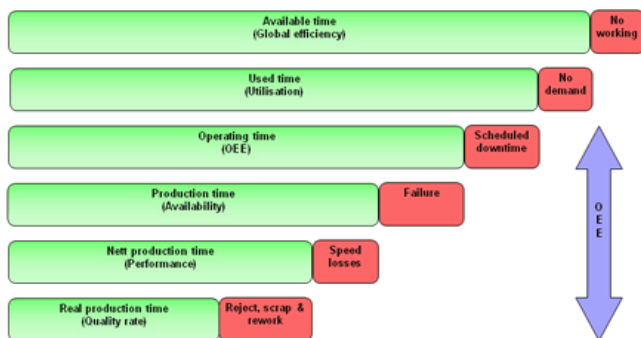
Available time
(Global efficiency)

No working

Used time
(Utilisation)

No demand

Operating time
(OEE)

Scheduled downtime

Production time
(Availability)

Failure

Nett production time
(Performance)

Speed losses

Real production time
(Quality rate)

Reject, scrap & rework

OEE